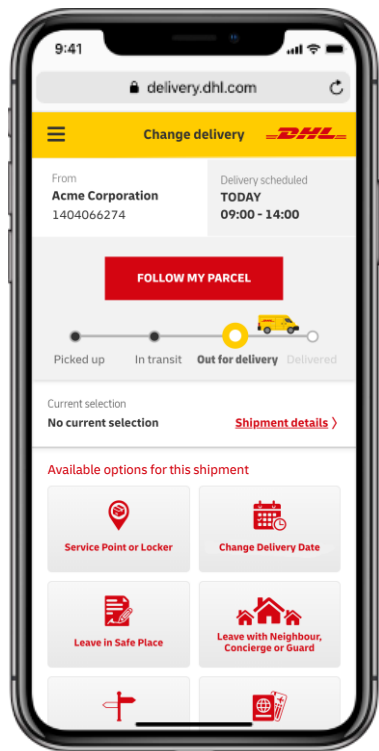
9:41

delivery.dhl.com

Change delivery

DHL

From
Acme Corporation
1404066274

Delivery scheduled
TODAY
09:00 - 14:00

FOLLOW MY PARCEL

Picked up
In transit
Out for delivery
Delivered

Current selection
No current selection

Shipment details

Available options for this shipment

Service Point or Locker

Change Delivery Date

Leave in Safe Place

Leave with Neighbour, Concierge or Guard